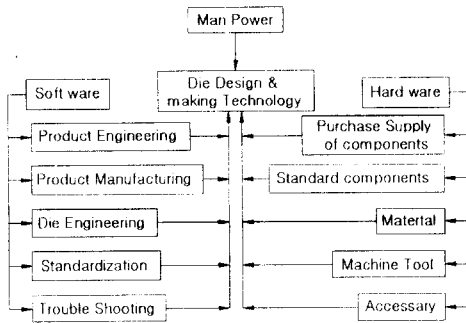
Man Power

Die Design & making Technology

Soft ware

Product Engineering

Product Manufacturing

Die Engineering

Standardization

Trouble Shooting

Hard ware

Purchase Supply of components

Standard components

Material

Machine Tool

Accessary